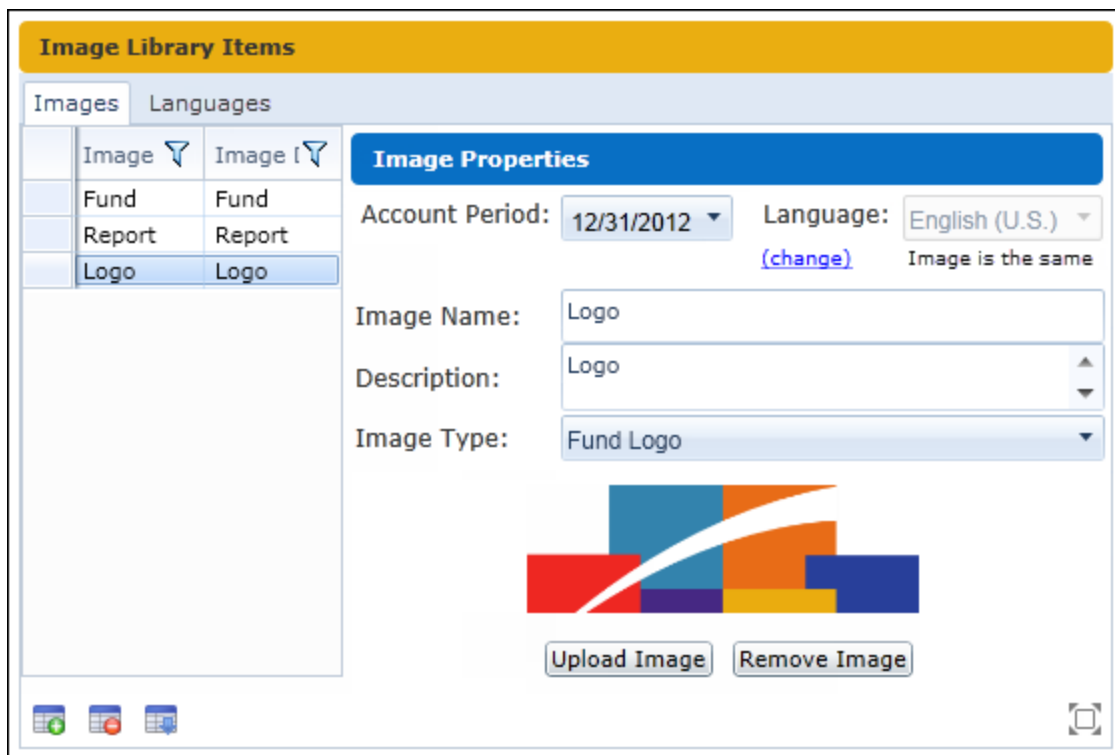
Image Library Items

Images Languages

| Image | Image [ |
|---|---|
| Fund | Fund |
| Report | Report |
| Logo | Logo |

Image Properties

Account Period: 12/31/2012

Language: English (U.S.)

(change)

Image is the same

Image Name: Logo

Description: Logo

Image Type: Fund Logo

Upload Image Remove Image